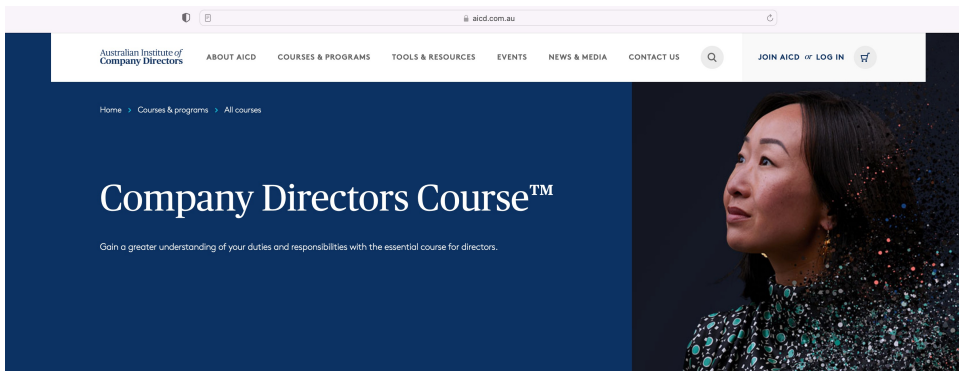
aicd.com.au

Australian Institute of Company Directors

ABOUT AICD COURSES & PROGRAMS TOOLS & RESOURCES EVENTS NEWS & MEDIA CONTACT US

JOIN AICD or LOG IN

Home > Courses & programs > All courses

Company Directors Course™

Gain a greater understanding of your duties and responsibilities with the essential course for directors.